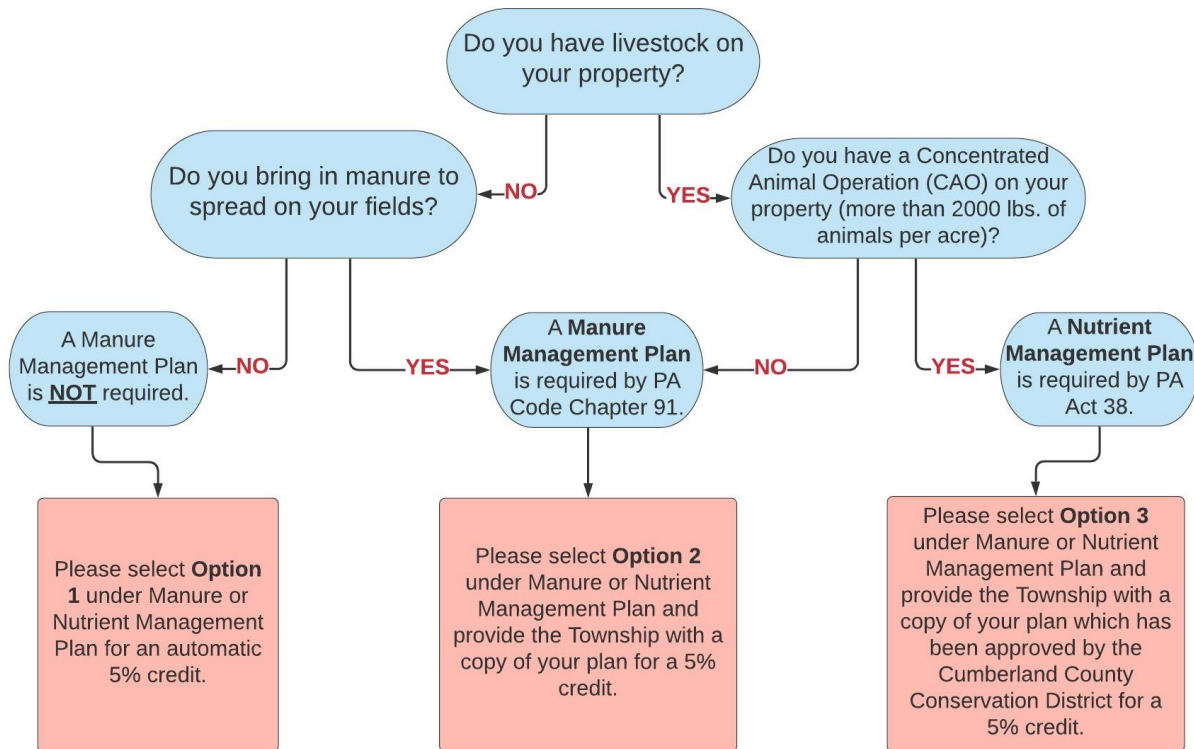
Do you have livestock on your property?

NO

YES

Do you bring in manure to spread on your fields?

Do you have a Concentrated Animal Operation (CAO) on your property (more than 2000 lbs. of animals per acre)?

A Manure Management Plan is **NOT** required.

NO

YES

A **Manure Management Plan** is required by PA Code Chapter 91.

NO

YES

A **Nutrient Management Plan** is required by PA Act 38.

Please select **Option 1** under Manure or Nutrient Management Plan for an automatic 5% credit.

Please select **Option 2** under Manure or Nutrient Management Plan and provide the Township with a copy of your plan for a 5% credit.

Please select **Option 3** under Manure or Nutrient Management Plan and provide the Township with a copy of your plan which has been approved by the Cumberland County Conservation District for a 5% credit.